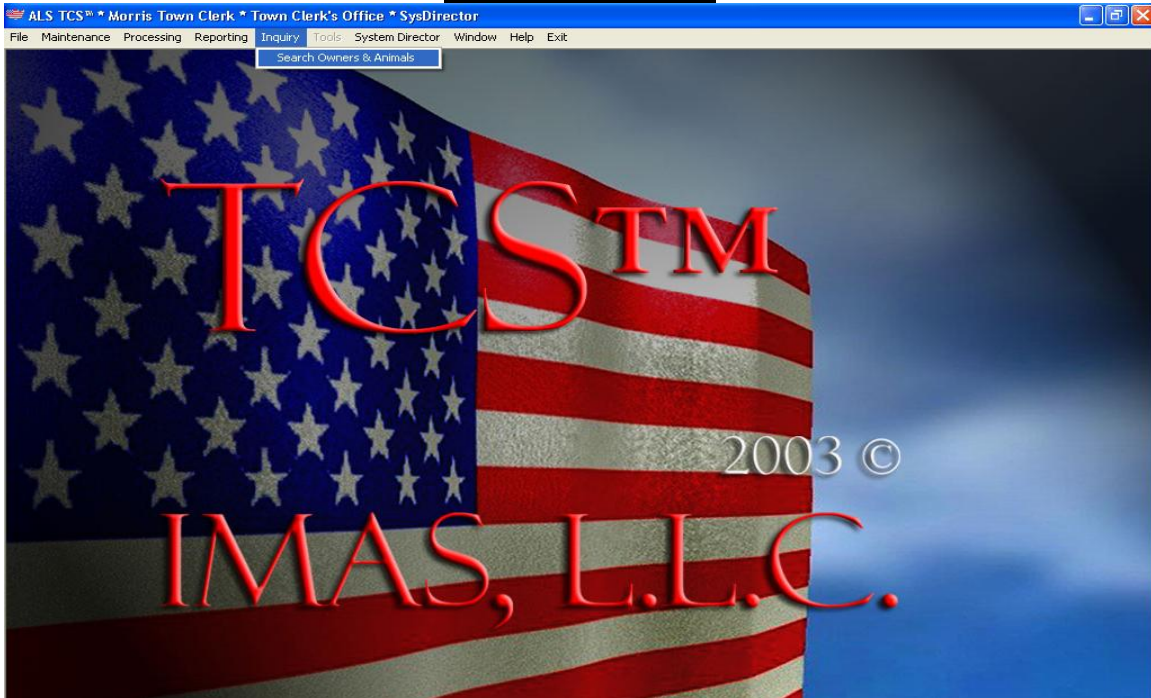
ALS TCS™ * Morris Town Clerk * Town Clerk's Office * SysDirector

File Maintenance Processing Reporting Inquiry Tools System Director Window Help Exit

Search Owners & Animals

TCS™

2003 ©

IMAS, L.L.C.